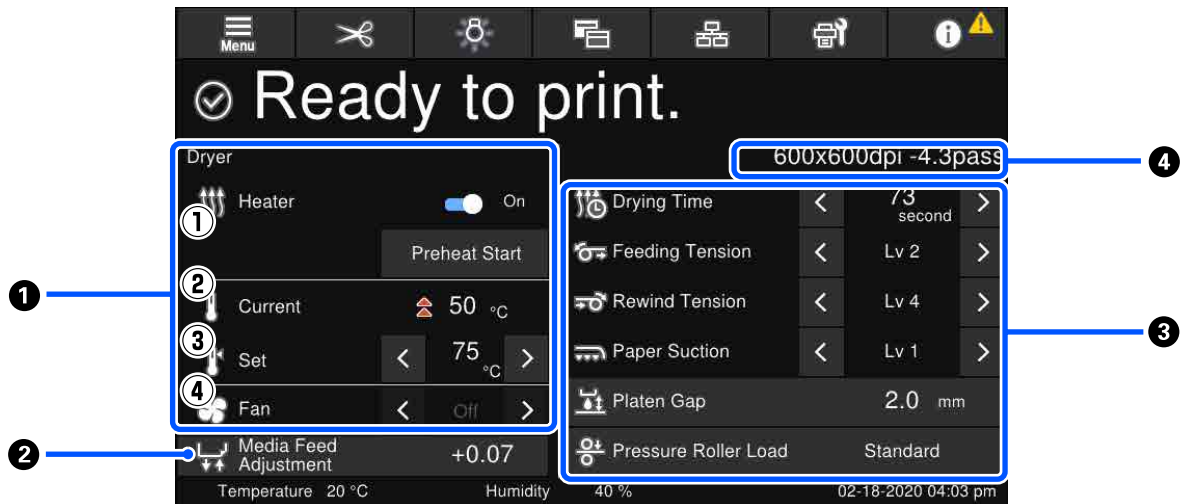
Menu

Ready to print.

Dryer

① Heater On

Preheat Start

② Current 50 °C

③ Set 75 °C

④ Fan Off

❶

600x600dpi -4.3pass

❹

Drying Time 73 second

Feeding Tension Lv 2

Rewind Tension Lv 4

Paper Suction Lv 1

Platen Gap 2.0 mm

Pressure Roller Load Standard

❸

❷

Media Feed Adjustment +0.07

Temperature 20 °C Humidity 40 % 02-18-2020 04:03 pm